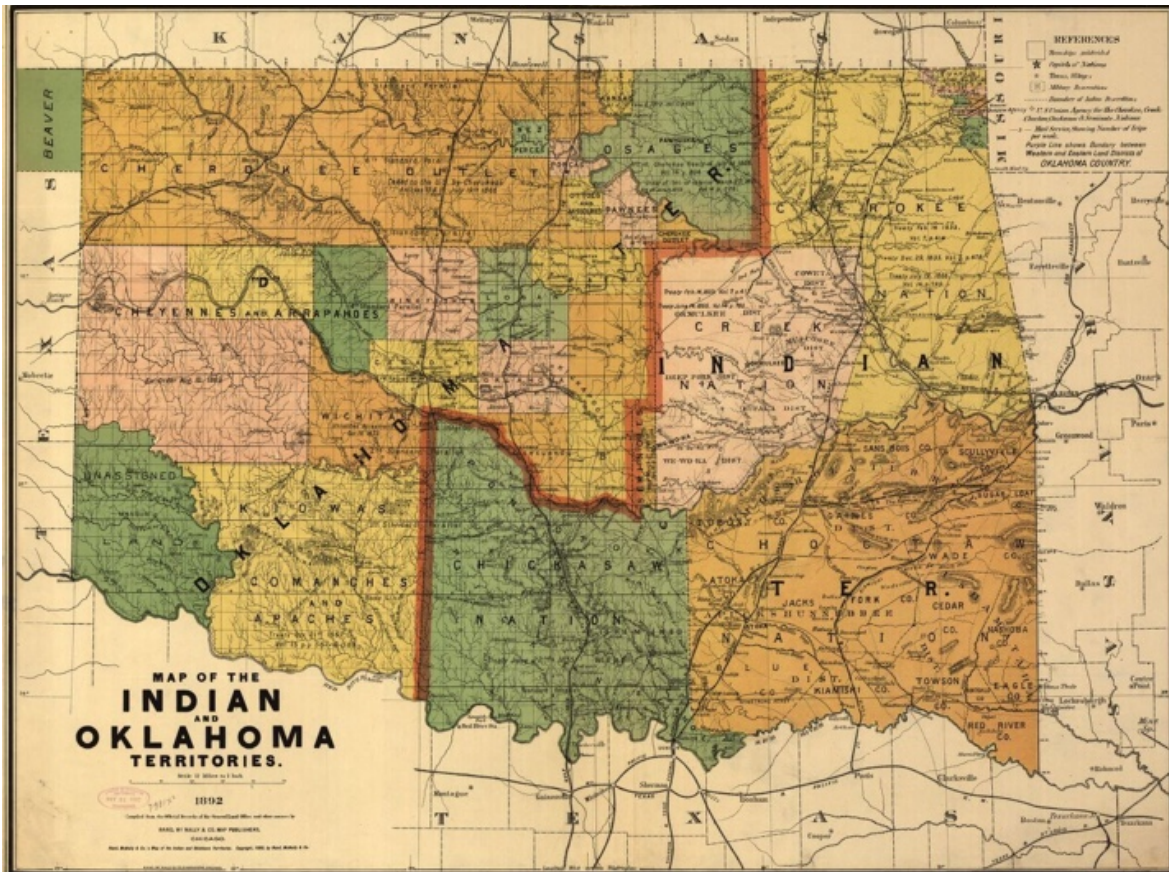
K A N S A S

MISSOURI

REFERENCES

Boundary of Indian Reservations

Purple Line shows Boundary between Western and Eastern Land Districts of OKLAHOMA COUNTRY.

BEAVER

CHEROKEE OUTLET

OSAGES

PAWNEES

NEZ PERCES

CHEROKEE NATION

CREEK NATION

INDIAN TER.

CHEYENNES AND ARRAPAHOES

WICHITA

OKLAHOMA TER.

UNASSIGNED LANDS

KIOWAS COMANCHES AND APACHES

CHICKASAW NATION

CHOCTAW NATION

ATOKA

JACKS

CEDAR

TOWSON

EAGLE CO.

RED RIVER CO.

KIAMISHI CO.

SANS BOIS CO.

SKULLYVILLE

WADE

WE-WO-KA DIST

DEEP FORK DIST

T E X A S

MAP OF THE INDIAN AND OKLAHOMA TERRITORIES.

Scale 12 Miles to 1 Inch

1892

Compiled from the official Records of the General Land Office, and other sources by RAND, McNALLY & CO. MAP PUBLISHERS, CHICAGO.

Copyright, 1892, by Rand, McNally & Co.